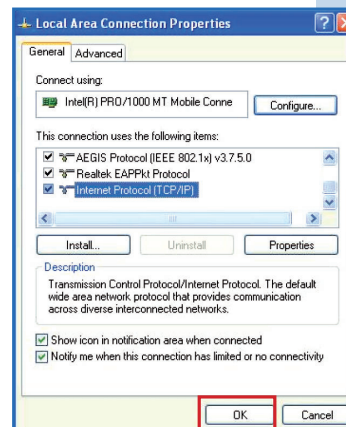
Local Area Connection Properties

General
Advanced

Connect using:

Intel(R) PRO/1000 MT Mobile Conne

Configure...

This connection uses the following items:

AEGIS Protocol (IEEE 802.1x) v3.7.5.0
Realtek EAPPkt Protocol
Internet Protocol (TCP/IP)

Install...
Uninstall
Properties

Description

Transmission Control Protocol/Internet Protocol. The default wide area network protocol that provides communication across diverse interconnected networks.

Show icon in notification area when connected
Notify me when this connection has limited or no connectivity

OK
Cancel